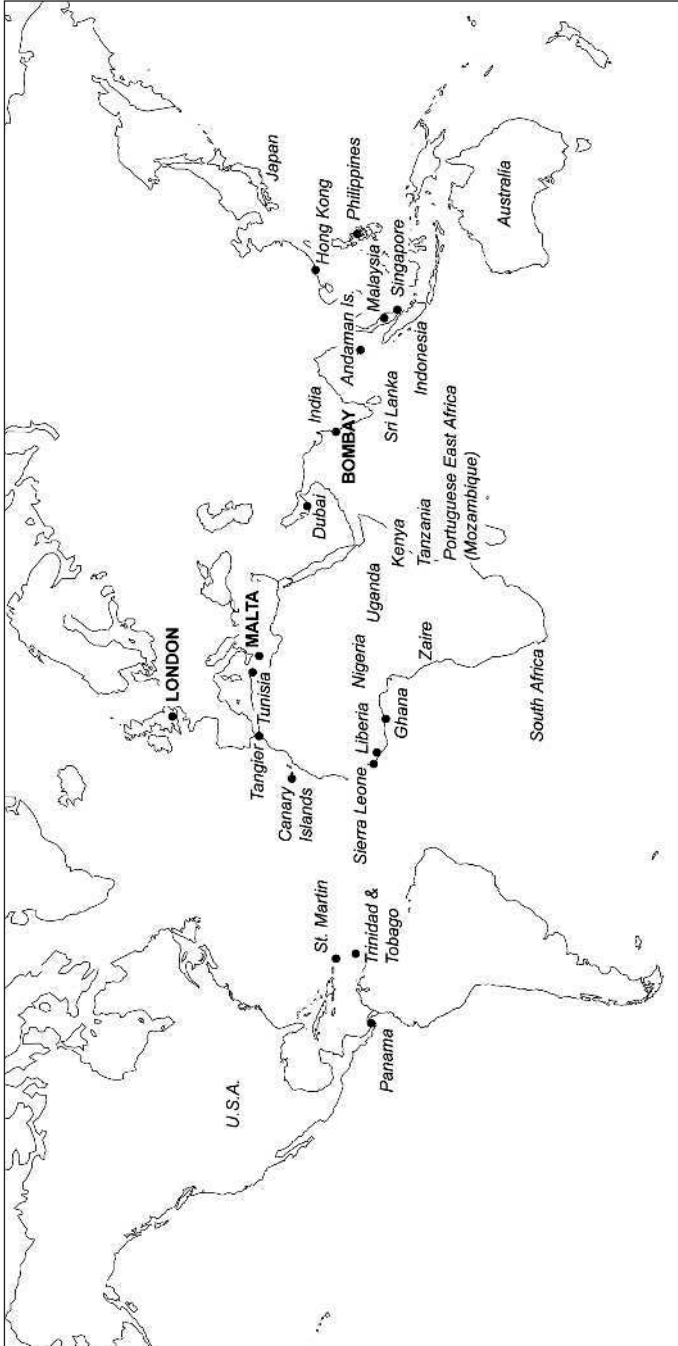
U.S.A.

Panama

St. Martin

Trinidad & Tobago

Canary Islands

Tangier

Sierra Leone

LONDON

Tunisia

Liberia

Ghana

MALTA

Nigeria

Zaire

South Africa

Uganda

Kenya

Tanzania

Portuguese East Africa (Mozambique)

Dubai

BOMBAY

India

Sri Lanka

Andaman Is.

Indonesia

Malaysia

Singapore

Hong Kong

Philippines

Japan

Australia